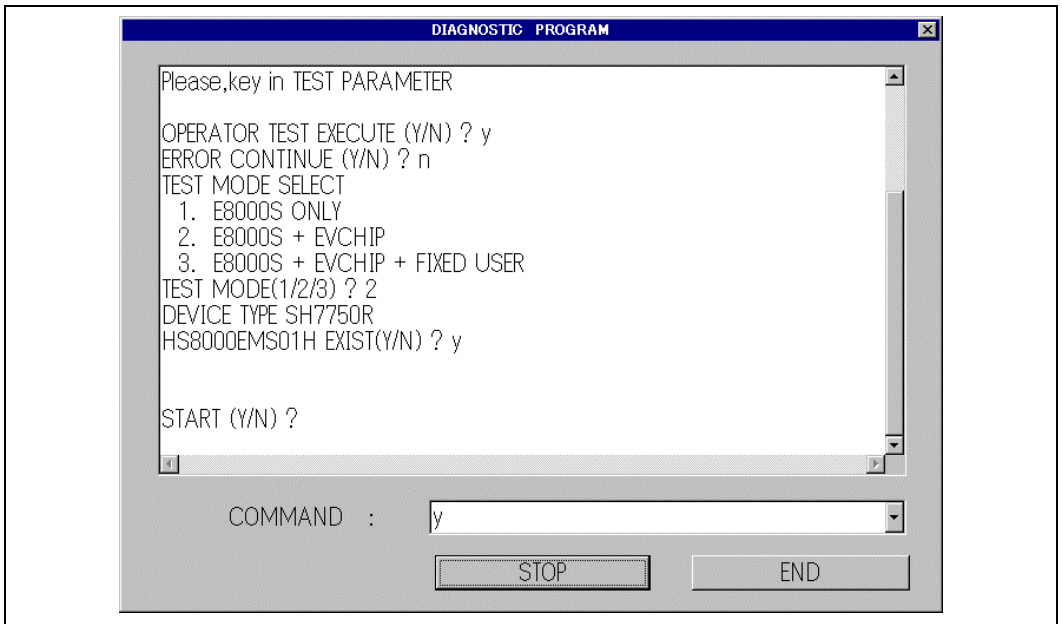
DIAGNOSTIC PROGRAM

Please,key in TEST PARAMETER

OPERATOR TEST EXECUTE (Y/N) ? y
ERROR CONTINUE (Y/N) ? n
TEST MODE SELECT
1. E8000S ONLY
2. E8000S + EVCHIP
3. E8000S + EVCHIP + FIXED USER
TEST MODE(1/2/3) ? 2
DEVICE TYPE SH7750R
HS8000EMS01H EXIST(Y/N) ? y

START (Y/N) ?

COMMAND :
y

STOP
END